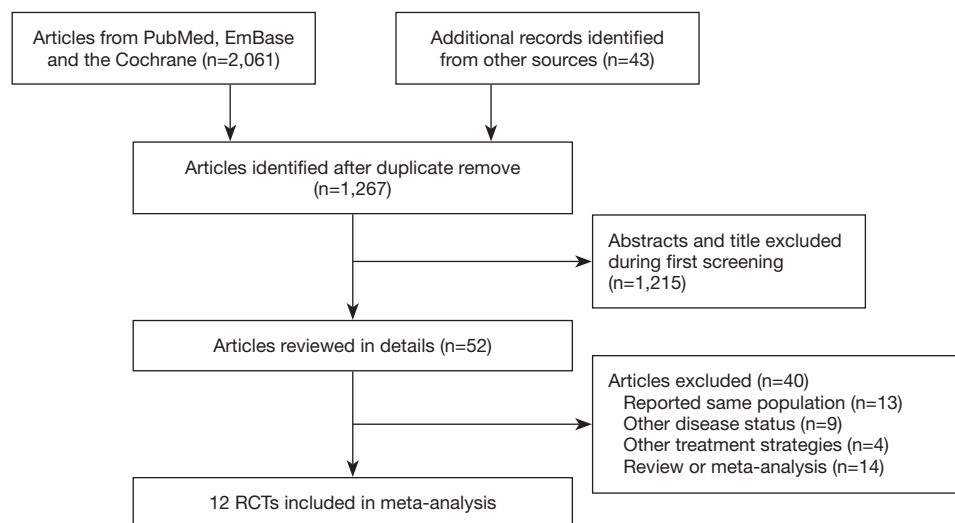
Articles from PubMed, EmBase and the Cochrane (n=2,061)

Additional records identified from other sources (n=43)

Articles identified after duplicate remove (n=1,267)

Abstracts and title excluded during first screening (n=1,215)

Articles reviewed in details (n=52)

Articles excluded (n=40)
Reported same population (n=13)
Other disease status (n=9)
Other treatment strategies (n=4)
Review or meta-analysis (n=14)

12 RCTs included in meta-analysis